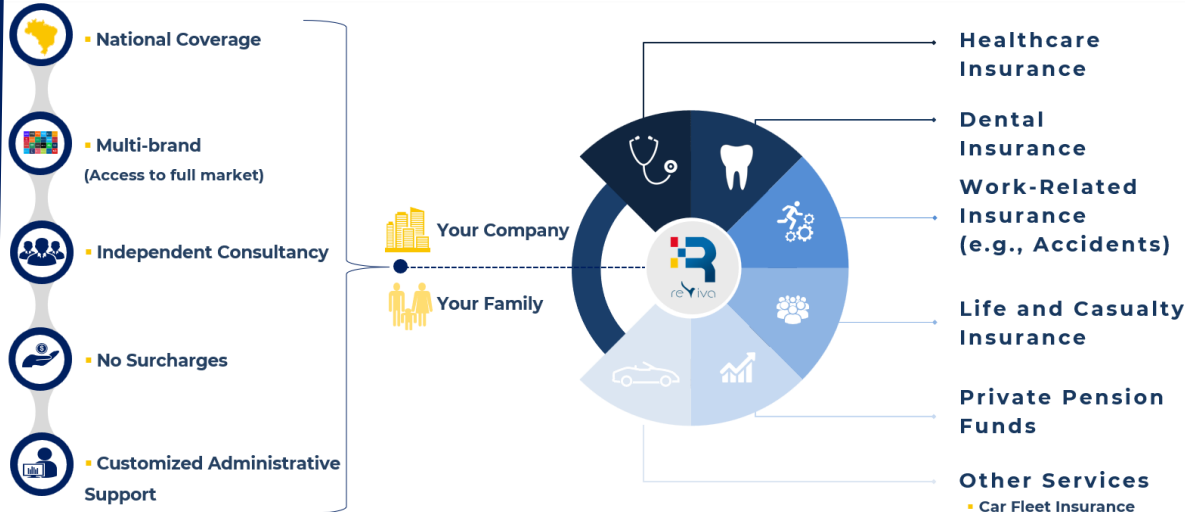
National Coverage

Multi-brand
(Access to full market)

Independent Consultancy

No Surcharges

Customized Administrative Support

Your Company

Your Family

reviva

Healthcare Insurance

Dental Insurance

Work-Related Insurance (e.g., Accidents)

Life and Casualty Insurance

Private Pension Funds

Other Services
Car Fleet Insurance